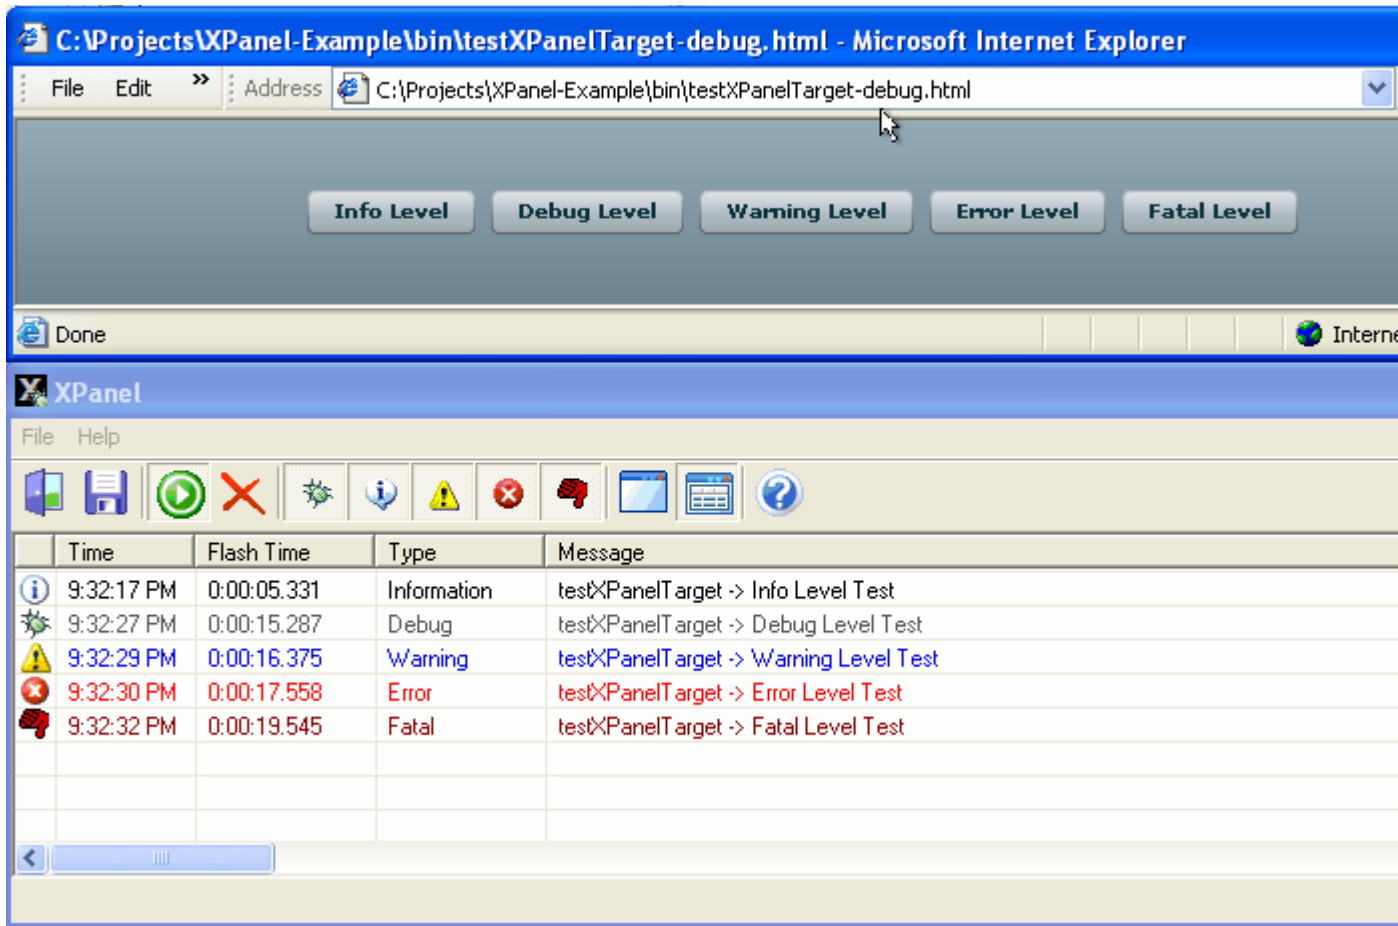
C:\Projects\XPanel-Example\bin\testXPanelTarget-debug.html - Microsoft Internet Explorer

File Edit » Address C:\Projects\XPanel-Example\bin\testXPanelTarget-debug.html

Info Level Debug Level Warning Level Error Level Fatal Level

Done Interne

XPanel

File Help

| | Time | Flash Time | Type | Message |
|---|---|---|---|---|
| | 9:32:17 PM | 0:00:05.331 | Information | testXPanelTarget -> Info Level Test |
| | 9:32:27 PM | 0:00:15.287 | Debug | testXPanelTarget -> Debug Level Test |
| | 9:32:29 PM | 0:00:16.375 | Warning | testXPanelTarget -> Warning Level Test |
| | 9:32:30 PM | 0:00:17.558 | Error | testXPanelTarget -> Error Level Test |
| | 9:32:32 PM | 0:00:19.545 | Fatal | testXPanelTarget -> Fatal Level Test |